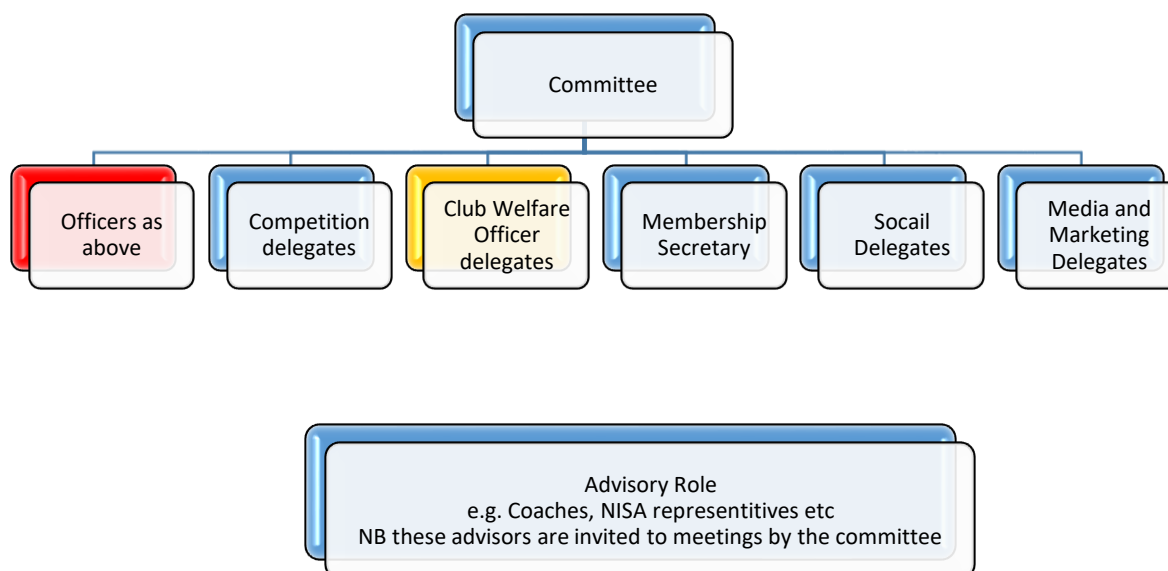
Committee

Officers as above

Competition delegates

Club Welfare Officer delegates

Membership Secretary

Socail Delegates

Media and Marketing Delegates

Advisory Role
e.g. Coaches, NISA representitives etc
NB these advisors are invited to meetings by the committee